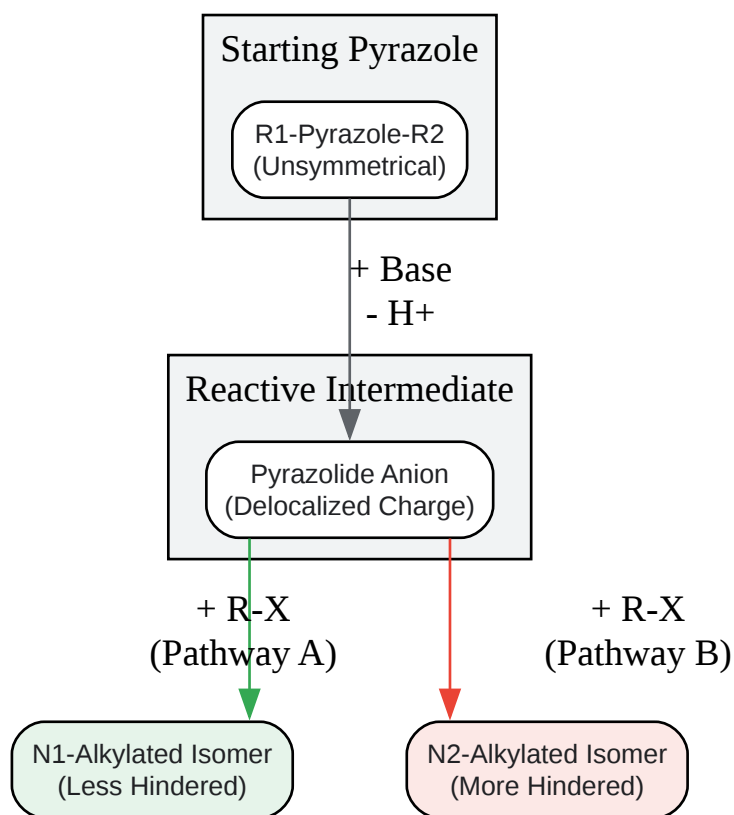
Starting Pyrazole

R1-Pyrazole-R2
(Unsymmetrical)

+ Base
- H+

Reactive Intermediate

Pyrazolide Anion
(Delocalized Charge)

+ R-X
(Pathway A)

+ R-X
(Pathway B)

N1-Alkylated Isomer
(Less Hindered)

N2-Alkylated Isomer
(More Hindered)